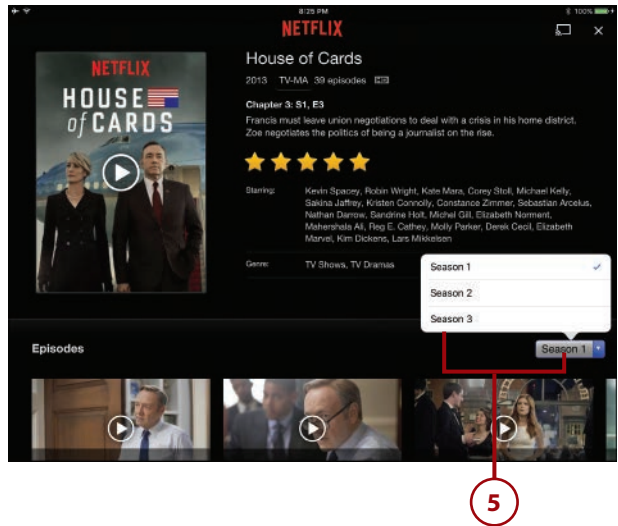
8:25 PM
100%

NETFLIX

NETFLIX
HOUSE of CARDS

House of Cards
2013 TV-MA 39 episodes HD

Chapter 3: S1, E3
Francis must leave union negotiations to deal with a crisis in his home district. Zoe negotiates the politics of being a journalist on the rise.

Starring: Kevin Spacey, Robin Wright, Kate Mara, Corey Stoll, Michael Kelly, Sakina Jaffrey, Kristen Connolly, Constance Zimmer, Sebastian Arcelus, Nathan Darrow, Sandrine Holt, Michel Gill, Elizabeth Norment, Mahershala Ali, Reg E. Cathey, Molly Parker, Derek Cecil, Elizabeth Marvel, Kim Dickens, Lars Mikkelsen

Genre: TV Shows, TV Dramas

Season 1
Season 2
Season 3

Episodes
Season 1

5